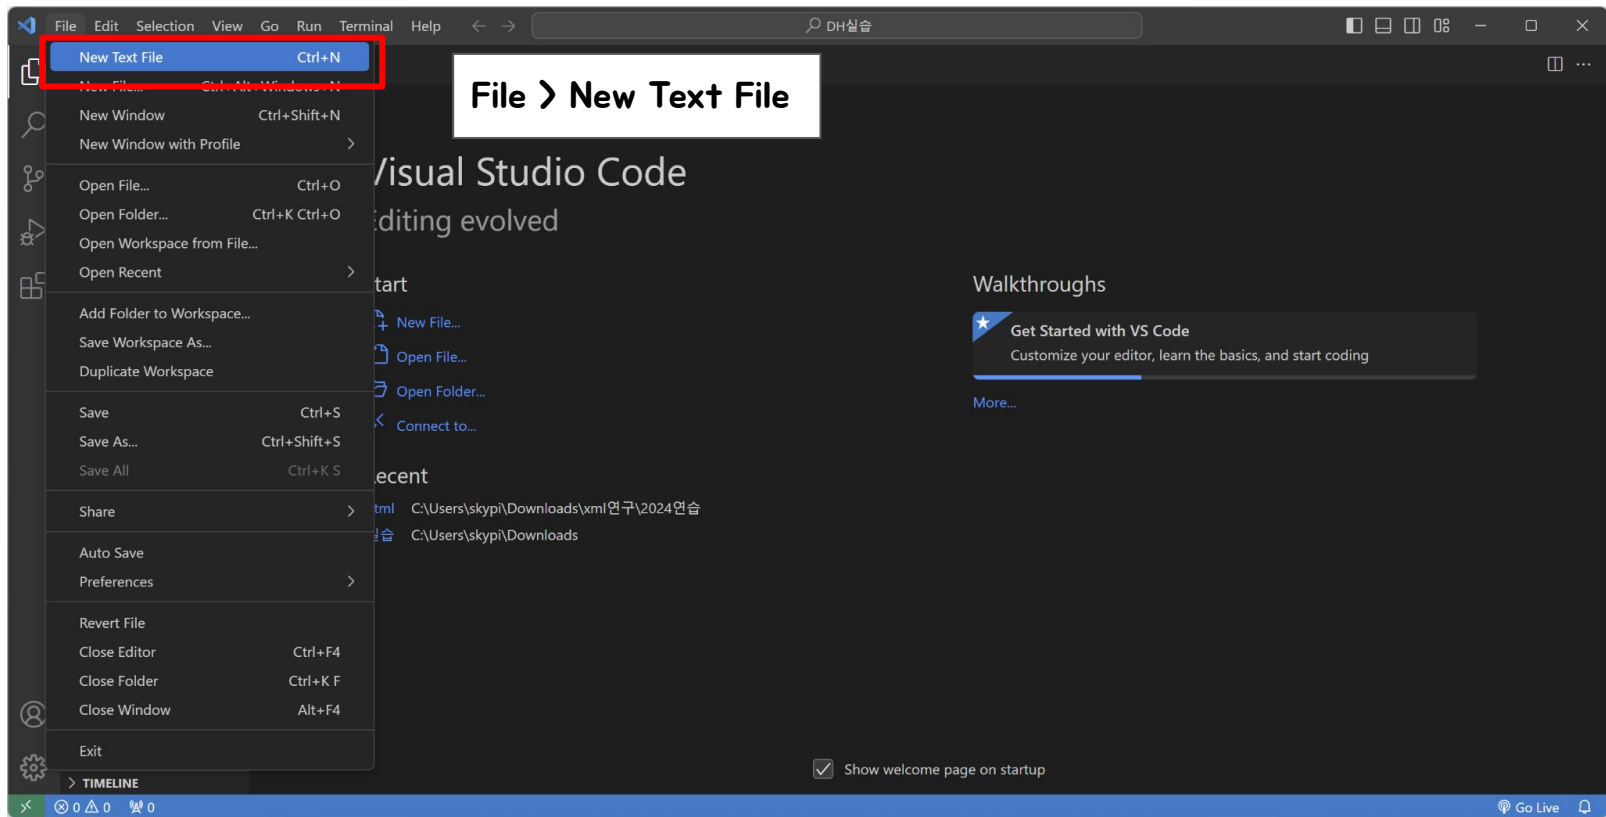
File Edit Selection View Go Run Terminal Help

DH실습

New Text File Ctrl+N
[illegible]
New Window Ctrl+Shift+N
New Window with Profile

Open File... Ctrl+O
Open Folder... Ctrl+K Ctrl+O
Open Workspace from File...
Open Recent

Add Folder to Workspace...
Save Workspace As...
Duplicate Workspace

Save Ctrl+S
Save As... Ctrl+Shift+S
Save All Ctrl+K S

Share

Auto Save
Preferences

Revert File
Close Editor Ctrl+F4
Close Folder Ctrl+K F
Close Window Alt+F4

Exit

File > New Text File

/isual Studio Code
Editing evolved

tart
New File...
Open File...
Open Folder...
Connect to...

ecent
tml C:\Users\skypi\Downloads\xml연구\2024연습
습 C:\Users\skypi\Downloads

Walkthroughs
Get Started with VS Code
Customize your editor, learn the basics, and start coding
More...

Show welcome page on startup

TIMELINE

0 0 0

Go Live